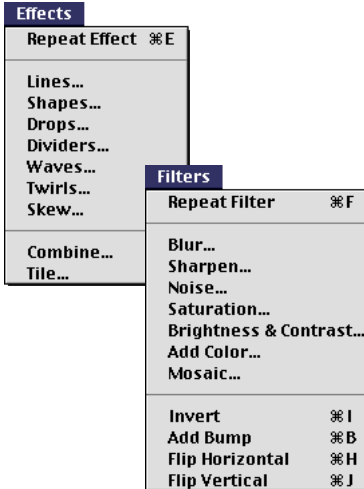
Effects

Repeat Effect ⌘E

Lines…
Shapes…
Drops…
Dividers…
Waves…
Twirls…
Skew…

Combine…
Tile…

Filters

Repeat Filter ⌘F

Blur…
Sharpen…
Noise…
Saturation…
Brightness & Contrast…
Add Color…
Mosaic…

Invert ⌘I
Add Bump ⌘B
Flip Horizontal ⌘H
Flip Vertical ⌘J